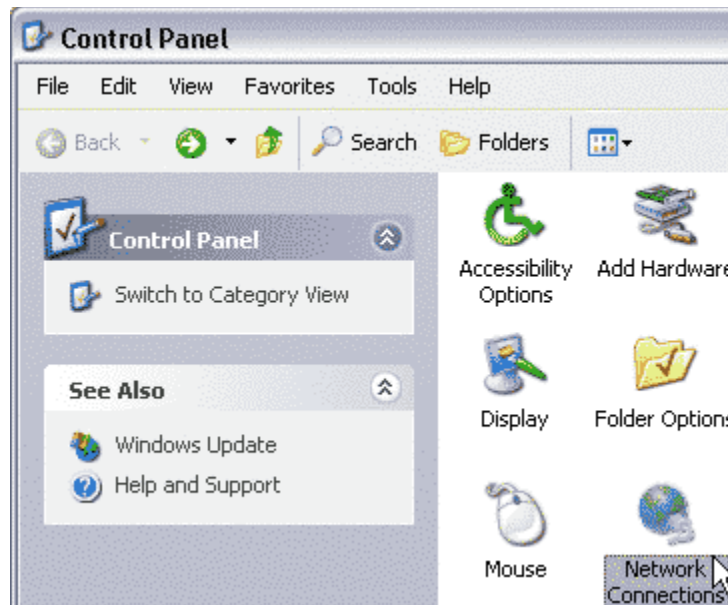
Control Panel

File Edit View Favorites Tools Help

Back Search Folders

Control Panel

Switch to Category View

See Also

Windows Update

Help and Support

Accessibility Options

Add Hardware

Display

Folder Options

Mouse

Network Connections